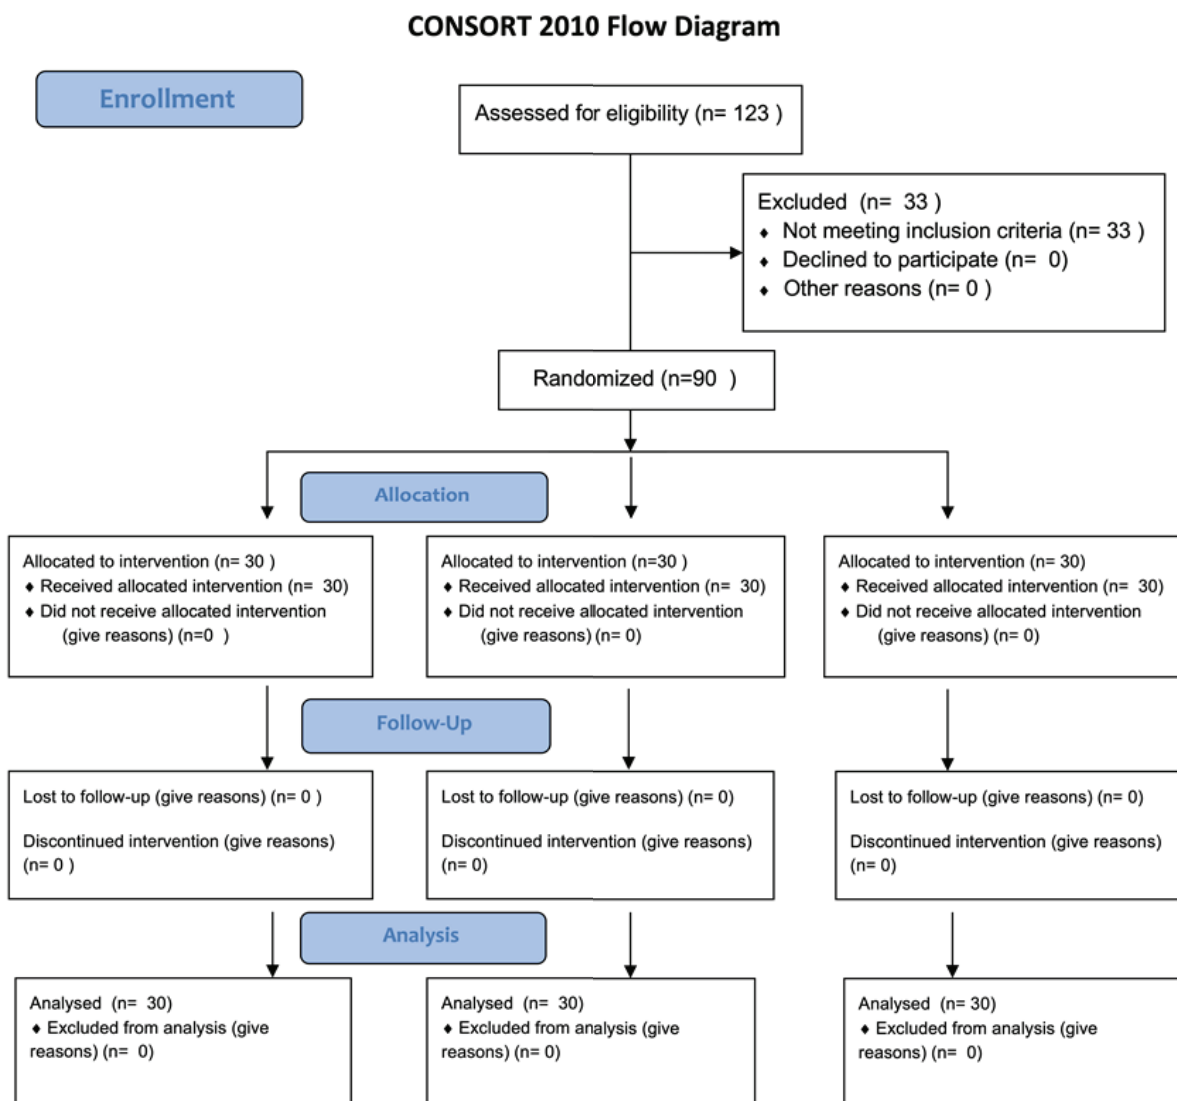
CONSORT 2010 Flow Diagram

Enrollment

Assessed for eligibility (n= 123 )

Excluded (n= 33 )
♦ Not meeting inclusion criteria (n= 33 )
♦ Declined to participate (n= 0)
♦ Other reasons (n= 0 )

Randomized (n=90 )

Allocation

Allocated to intervention (n= 30 )
♦ Received allocated intervention (n= 30)
♦ Did not receive allocated intervention (give reasons) (n=0 )

Allocated to intervention (n=30 )
♦ Received allocated intervention (n= 30)
♦ Did not receive allocated intervention (give reasons) (n= 0)

Allocated to intervention (n= 30)
♦ Received allocated intervention (n= 30)
♦ Did not receive allocated intervention (give reasons) (n= 0)

Follow-Up

Lost to follow-up (give reasons) (n= 0 )

Discontinued intervention (give reasons) (n= 0 )

Lost to follow-up (give reasons) (n= 0)

Discontinued intervention (give reasons) (n= 0)

Lost to follow-up (give reasons) (n= 0)

Discontinued intervention (give reasons) (n= 0)

Analysis

Analysed (n= 30)
♦ Excluded from analysis (give reasons) (n= 0)

Analysed (n= 30)
♦ Excluded from analysis (give reasons) (n= 0)

Analysed (n= 30)
♦ Excluded from analysis (give reasons) (n= 0)